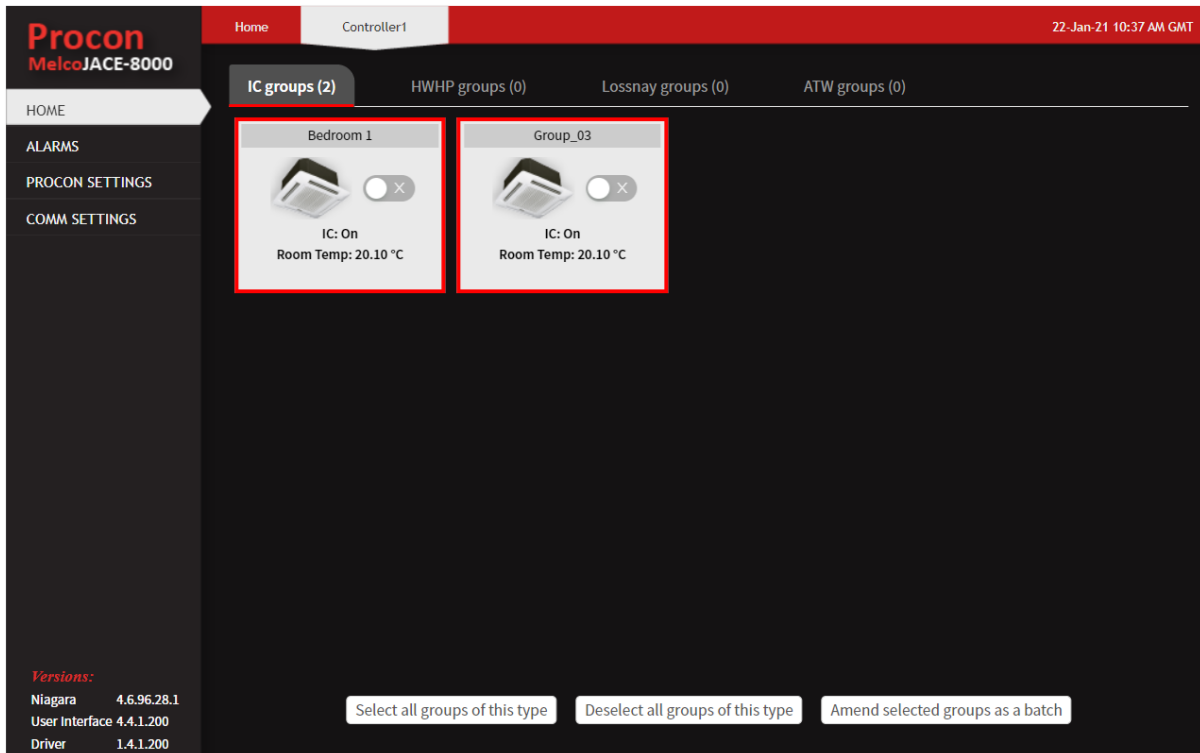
Procon
MelcoJACE-8000

Home
Controller1
22-Jan-21 10:37 AM GMT

HOME
ALARMS
PROCON SETTINGS
COMM SETTINGS

IC groups (2)
HWHP groups (0)
Lossnay groups (0)
ATW groups (0)

Bedroom 1
IC: On
Room Temp: 20.10 °C

Group_03
IC: On
Room Temp: 20.10 °C

Versions:
Niagara 4.6.96.28.1
User Interface 4.4.1.200
Driver 1.4.1.200

Select all groups of this type
Deselect all groups of this type
Amend selected groups as a batch